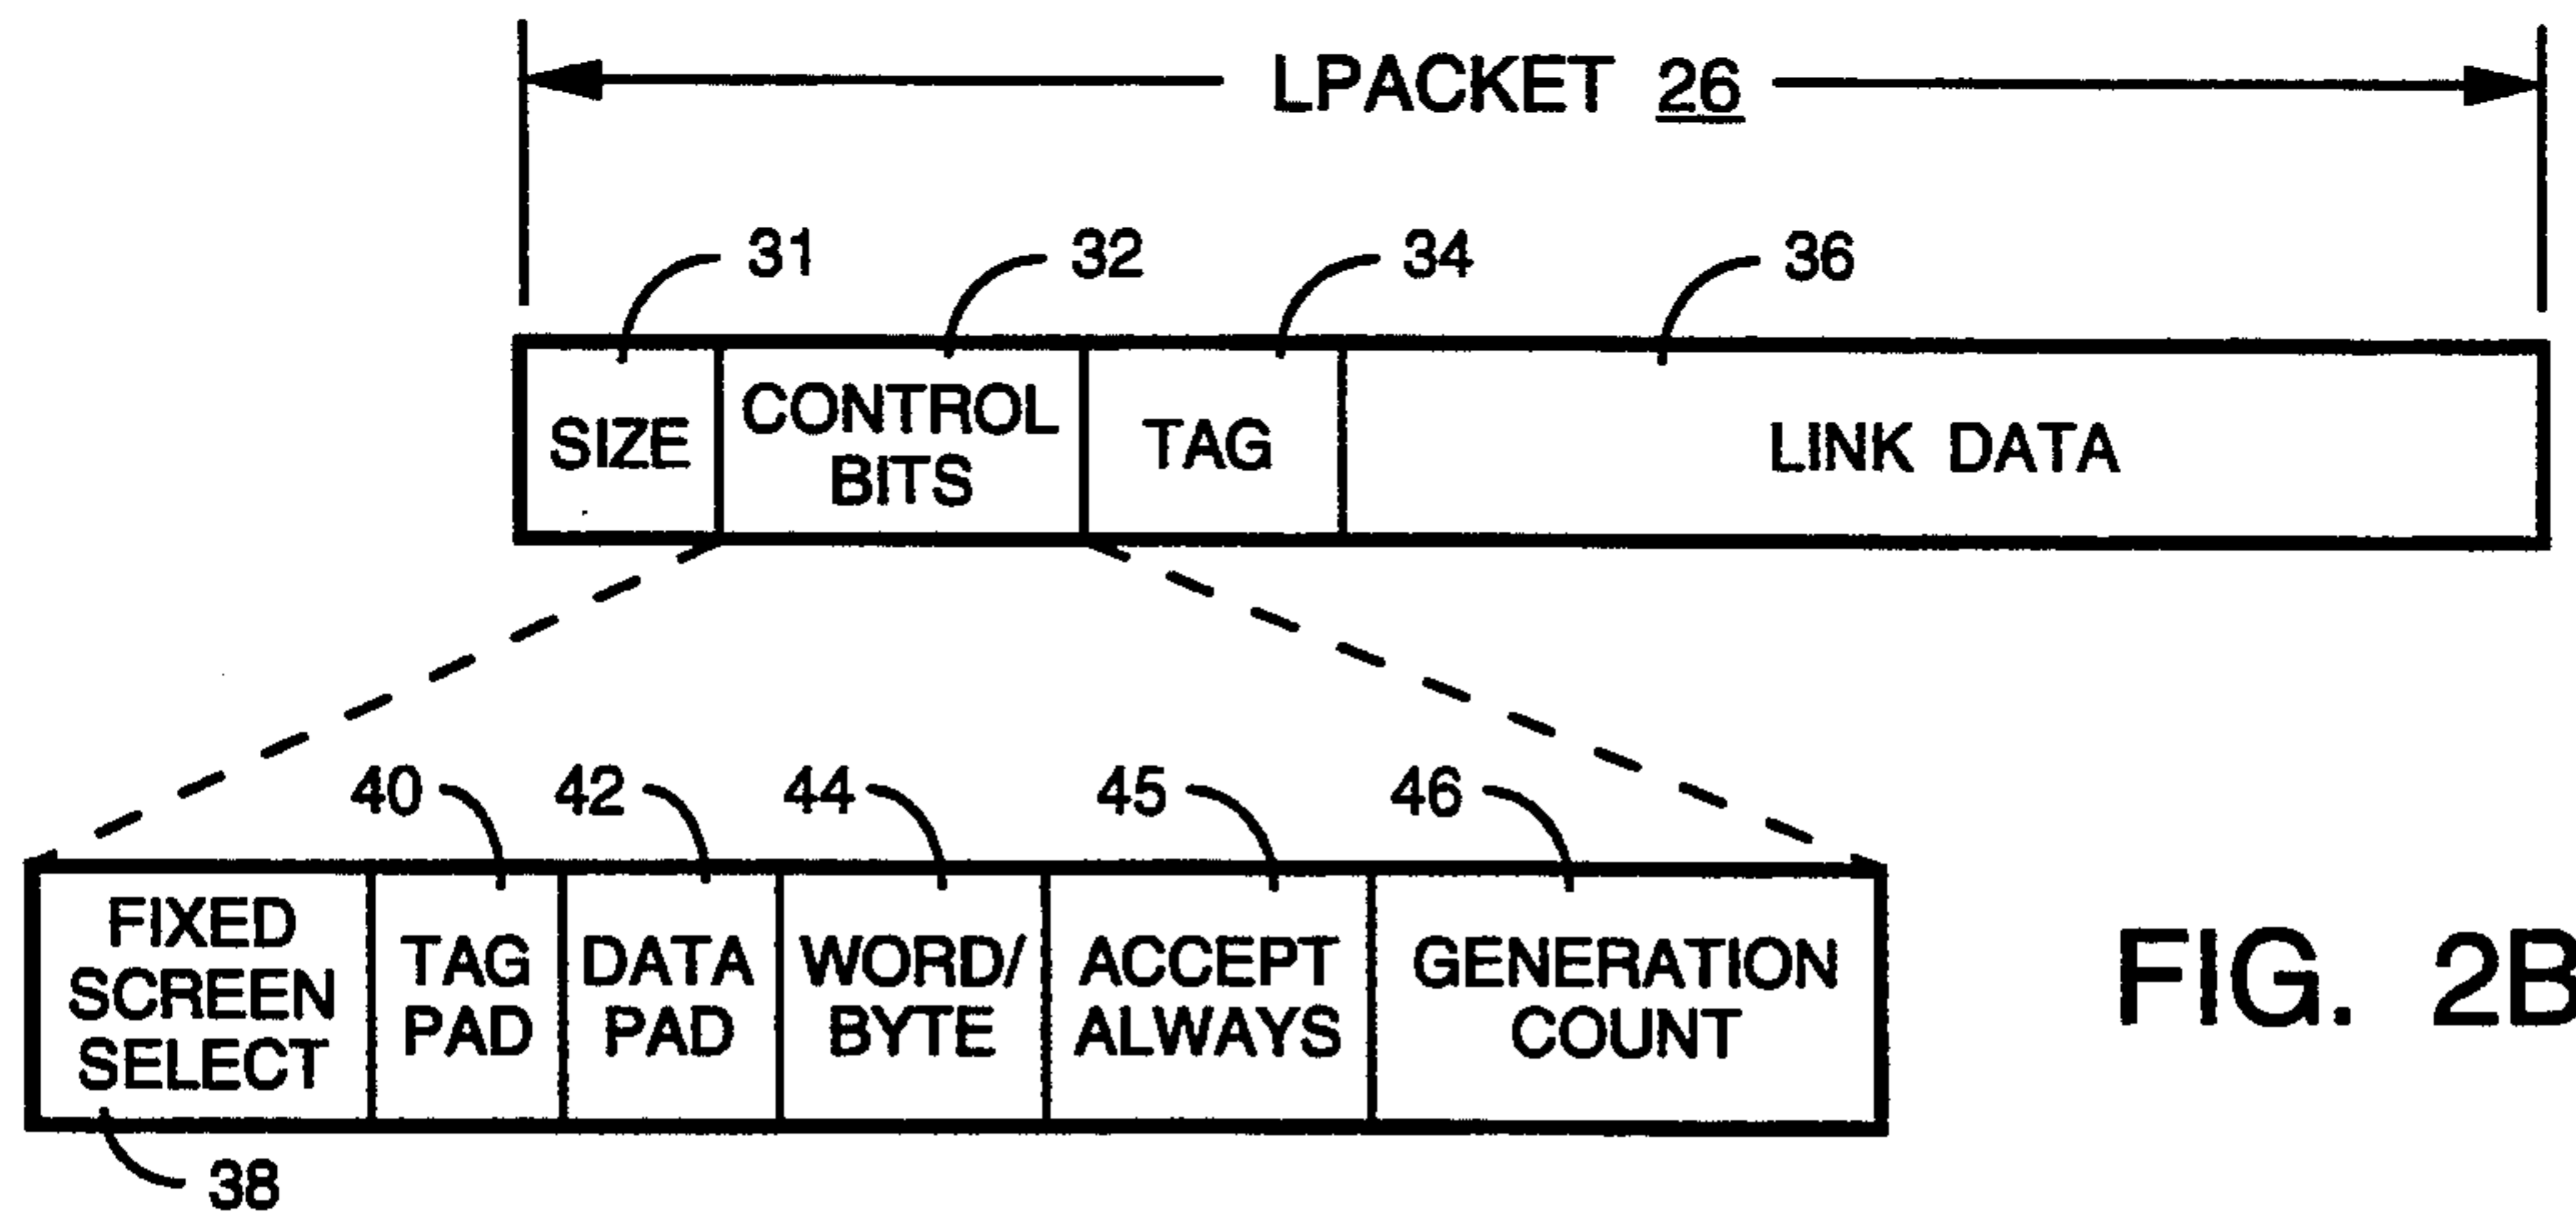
LPACKET 26

31 32 34 36

| SIZE | CONTROL BITS | TAG | LINK DATA |
|---|---|---|---|

40 42 44 45 46

| FIXED SCREEN SELECT | TAG PAD | DATA PAD | WORD/ BYTE | ACCEPT ALWAYS | GENERATION COUNT |
|---|---|---|---|---|---|

38

FIG. 2B